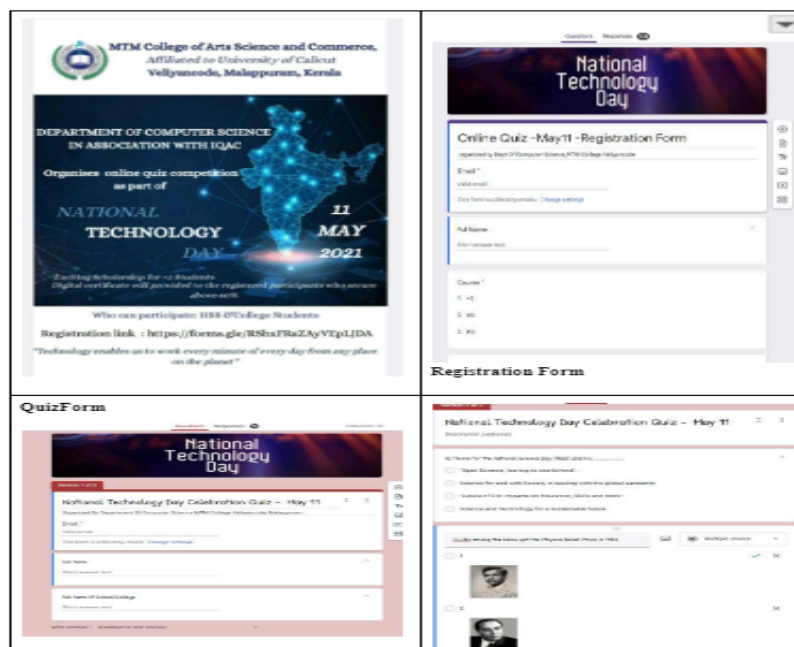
MTM College of Arts Science and Commerce,
Affiliated to University of Calicut
Veliyancode, Malappuram, Kerala

DEPARTMENT OF COMPUTER SCIENCE IN ASSOCIATION WITH IQAC

Organises online quiz competition as part of

NATIONAL TECHNOLOGY DAY

11 MAY 2021

Exciting Scholarship for +2 Students
Digital certificate will provided to the registered participants who secure above 60%

Who can participate: HSS &College Students

Registration link : https://forms.gle/RShxFRaZAyVEpLJDA

"Technology enables us to work every minute of every day from any place on the planet"

Questions Responses

National Technology Day

Online Quiz -May11 -Registration Form

Organized by Dept Of Computer Science, MTM College Veliyancode

Email *
Valid email

This form is collecting emails. Change settings

Full Name
Short answer text

Course *
1. +2
2. UG
3. PG

Registration Form

QuizForm

Questions Responses

National Technology Day

Section 1 of 2

National Technology Day Celebration Quiz – May 11

Organized By Department Of Computer Science MTM College Veliyancode Malappuram

Email *
Valid email

This form is collecting emails. Change settings

Full Name
Short answer text

Full Name Of School/College
Short answer text

National Technology Day Celebration Quiz – May 11

Description (optional)

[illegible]

"Open Science, leaving no one behind"
Science for and with Society, in dealing with the global pandemic
"Covid-19 Impacts on Education, Skills and Work"
Science and technology for a sustainable future

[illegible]

Multiple choice